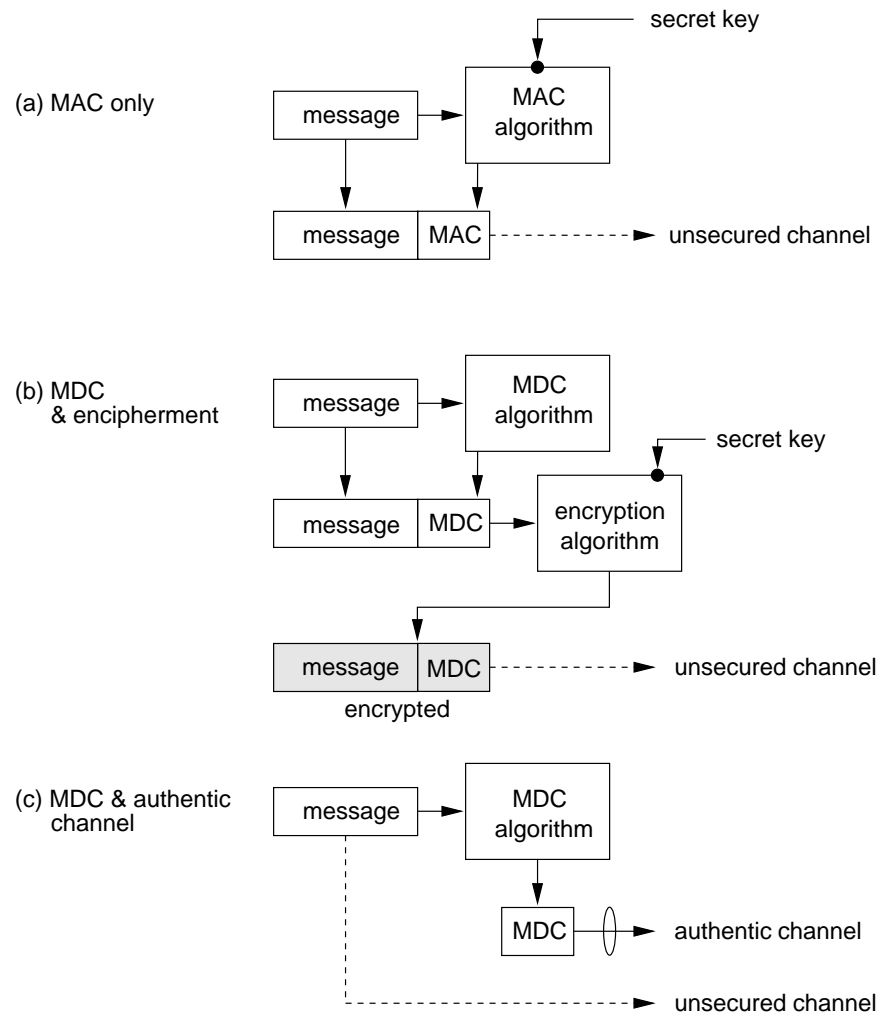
secret key

(a) MAC only

message

MAC algorithm

message | MAC

unsecured channel

(b) MDC & encipherment

message

MDC algorithm

secret key

message | MDC

encryption algorithm

message | MDC

encrypted

unsecured channel

(c) MDC & authentic channel

message

MDC algorithm

MDC

authentic channel

unsecured channel